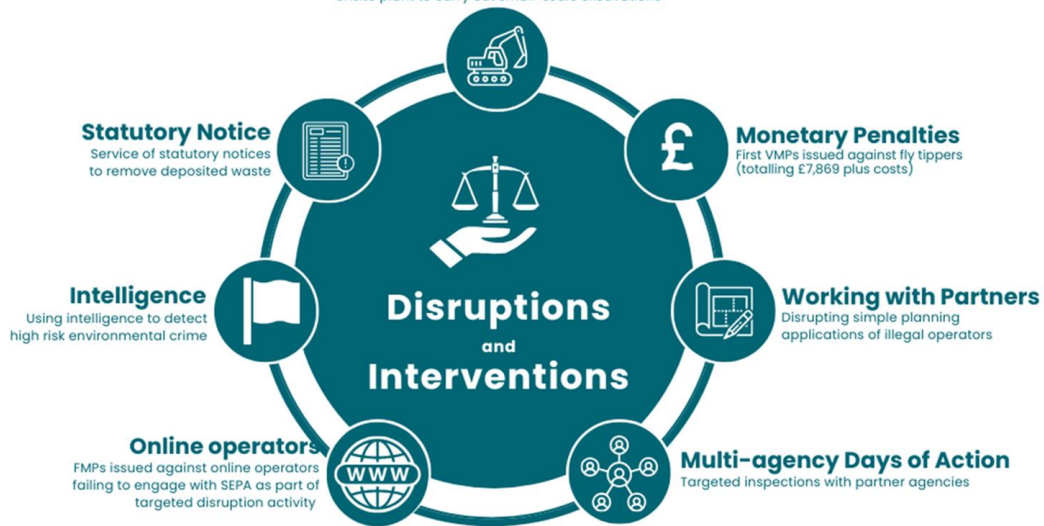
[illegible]

Statutory Notice
Service of statutory notices to remove deposited waste

Monetary Penalties
First VMPs issued against fly tippers (totalling £7,869 plus costs)

Intelligence
Using intelligence to detect high risk environmental crime

Disruptions and Interventions

Working with Partners
Disrupting simple planning applications of illegal operators

Online operators
FMPs issued against online operators failing to engage with SEPA as part of targeted disruption activity

WWW

Multi-agency Days of Action
Targeted inspections with partner agencies